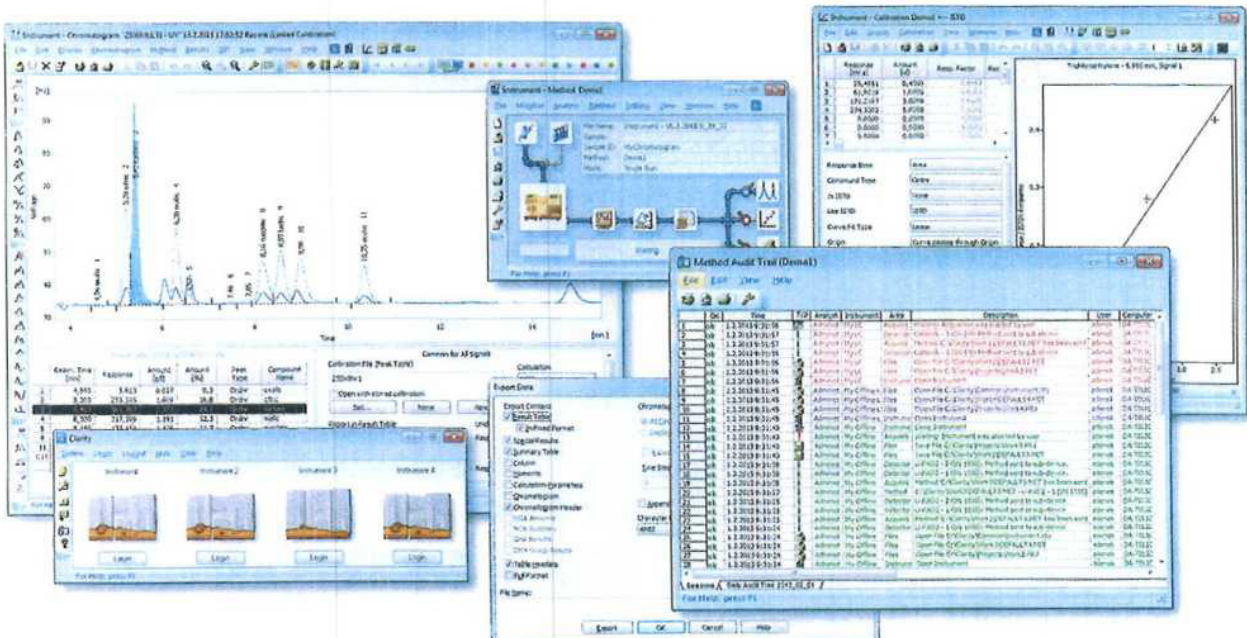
Instrument - Chromatogram

Instrument - Method Demo1

Instrument - Calibration Demo1

Method Audit Trail (Demo1)

File Edit View Help

| | Ok | Time | Type | Analyst | Instrument | Area | Description | User | Computer |
|---|---|---|---|---|---|---|---|---|---|

Response Base
Compound Type
Use ISTD
Curve Fit Type
Origin

Export Data

Export Contents
Result Table
Summary Table
Column
Chromatogram
Chromatogram Header
Table headers
File Name:

Export OK Cancel Help

Clarity

Instrument 1 Instrument 2 Instrument 3 Instrument 4

Login Login Login Login

Calibration File (Peak Table)
Open with stored calibration

Common for All Signals

Reten. Time [min]
Response
Amount
Peak Type
Compound Name

Time
[min]

For Help, press F1